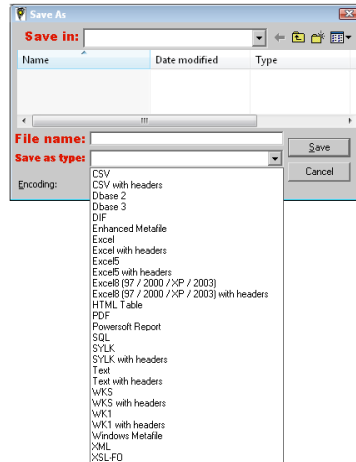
Save As

Save in:

Name
Date modified
Type

File name:
Save as type:
Encoding:

Save
Cancel

CSV
CSV with headers
Dbase 2
Dbase 3
DIF
Enhanced Metafile
Excel
Excel with headers
Excel5
Excel5 with headers
Excel8 (97 / 2000 / XP / 2003)
Excel8 (97 / 2000 / XP / 2003) with headers
HTML Table
PDF
Powersoft Report
SQL
SYLK
SYLK with headers
Text
Text with headers
WKS
WKS with headers
WK1
WK1 with headers
Windows Metafile
XML
XSL-FO